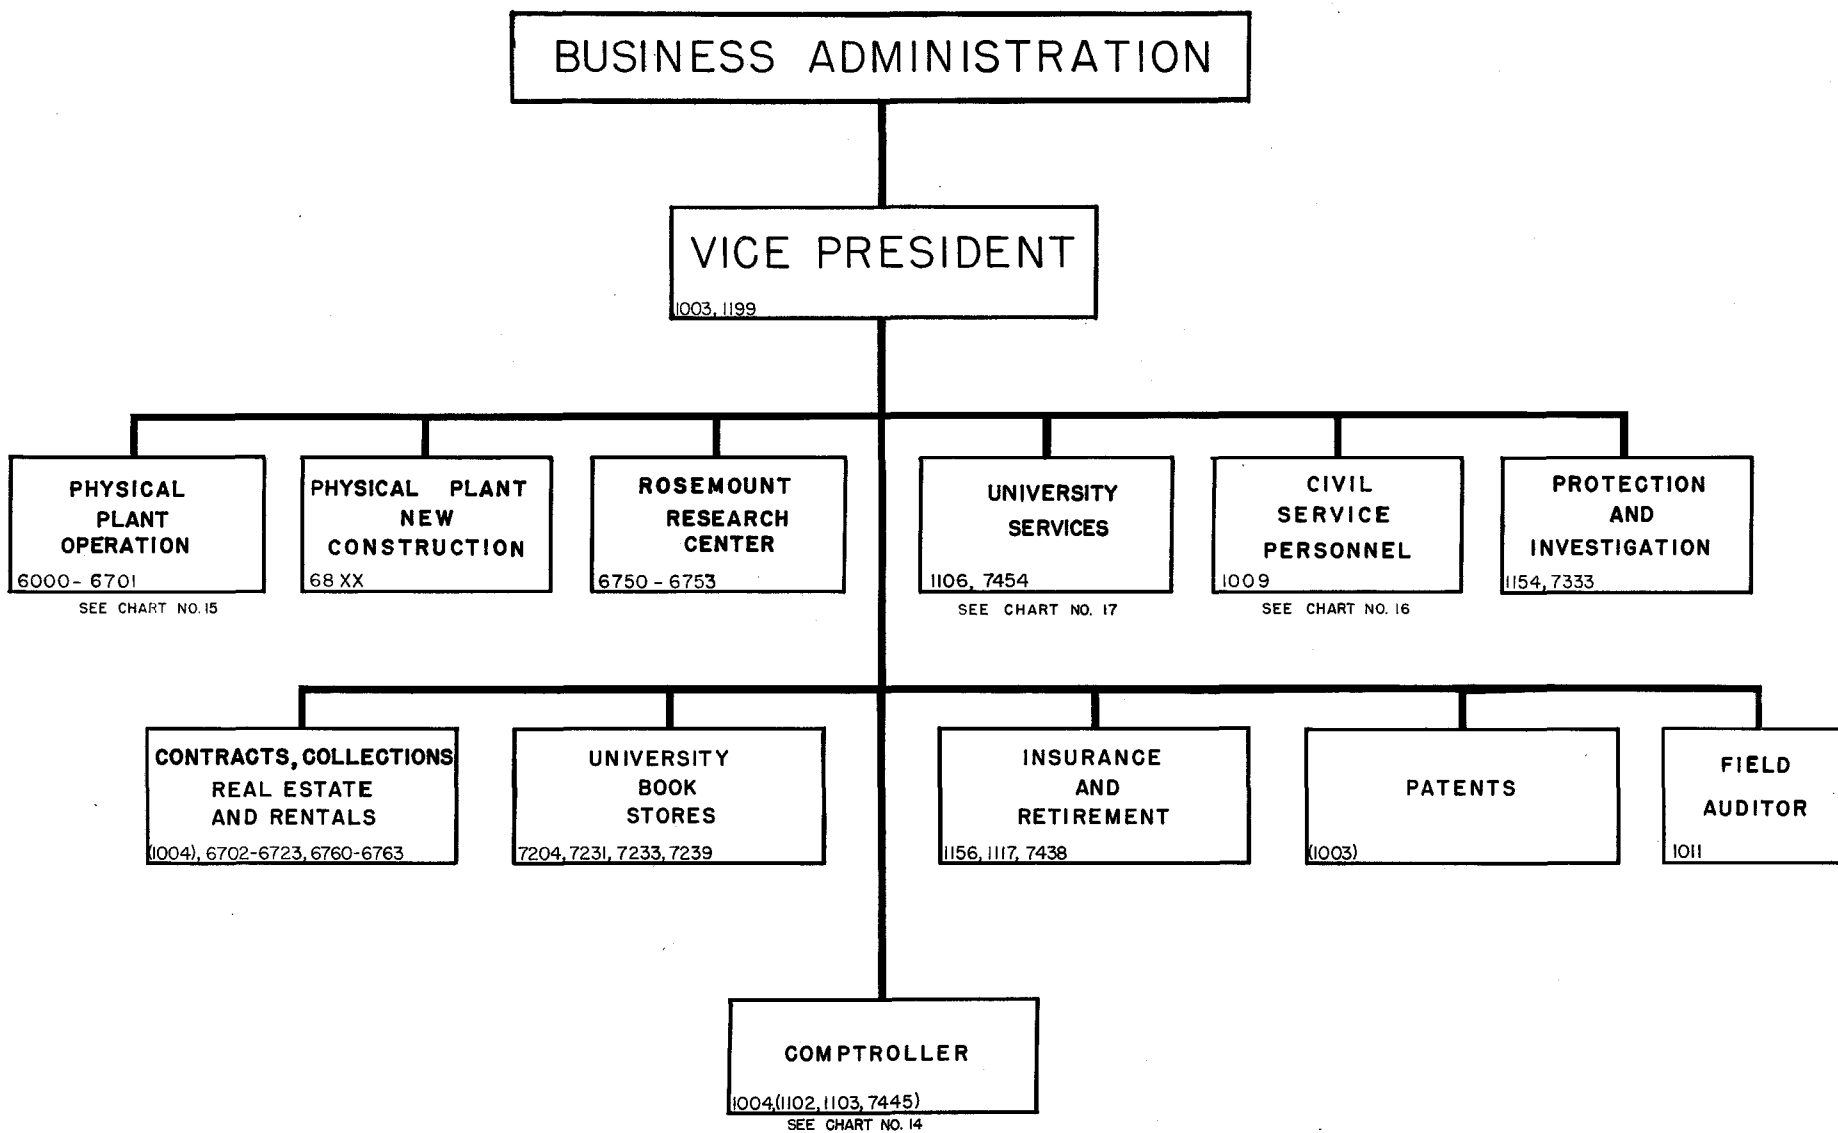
BUSINESS ADMINISTRATION

VICE PRESIDENT
1003, 1199

PHYSICAL PLANT OPERATION
6000- 6701
SEE CHART NO. 15

PHYSICAL PLANT NEW CONSTRUCTION
68 XX

ROSEMOUNT RESEARCH CENTER
6750 - 6753

UNIVERSITY SERVICES
1106, 7454
SEE CHART NO. 17

CIVIL SERVICE PERSONNEL
1009
SEE CHART NO. 16

PROTECTION AND INVESTIGATION
1154, 7333

CONTRACTS, COLLECTIONS REAL ESTATE AND RENTALS
(1004), 6702-6723, 6760-6763

UNIVERSITY BOOK STORES
7204, 7231, 7233, 7239

INSURANCE AND RETIREMENT
1156, 1117, 7438

PATENTS
(1003)

FIELD AUDITOR
1011

COMPTROLLER
1004,(1102, 1103, 7445)
SEE CHART NO. 14